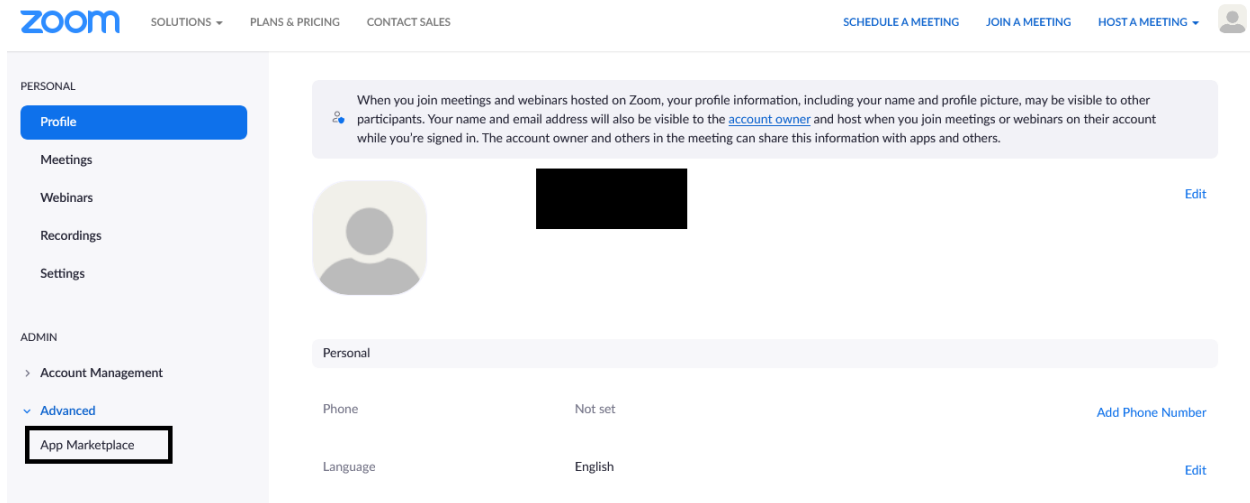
zoom SOLUTIONS PLANS & PRICING CONTACT SALES SCHEDULE A MEETING JOIN A MEETING HOST A MEETING

PERSONAL

Profile

Meetings

Webinars

Recordings

Settings

ADMIN

Account Management

Advanced

App Marketplace

When you join meetings and webinars hosted on Zoom, your profile information, including your name and profile picture, may be visible to other participants. Your name and email address will also be visible to the account owner and host when you join meetings or webinars on their account while you're signed in. The account owner and others in the meeting can share this information with apps and others.

Edit

Personal

Phone Not set Add Phone Number

Language English Edit